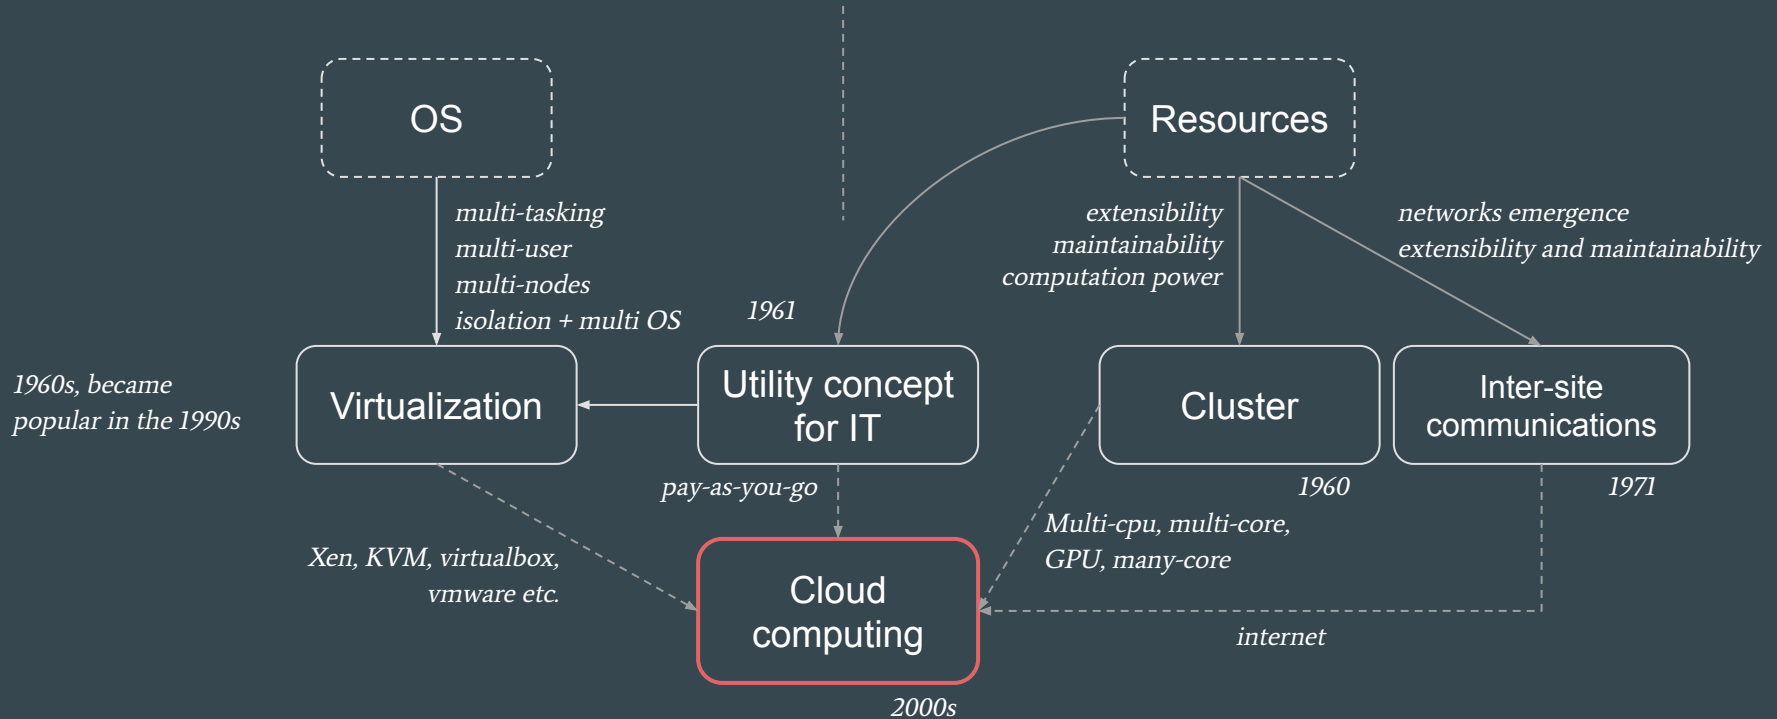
OS

multi-tasking
multi-user
multi-nodes
isolation + multi OS

Resources

extensibility
maintainability
computation power

networks emergence
extensibility and maintainability

1961

1960s, became popular in the 1990s

Virtualization

Utility concept for IT

Cluster

Inter-site communications

pay-as-you-go

1960

1971

Multi-cpu, multi-core, GPU, many-core

Xen, KVM, virtualbox, vmware etc.

Cloud computing

internet

2000s